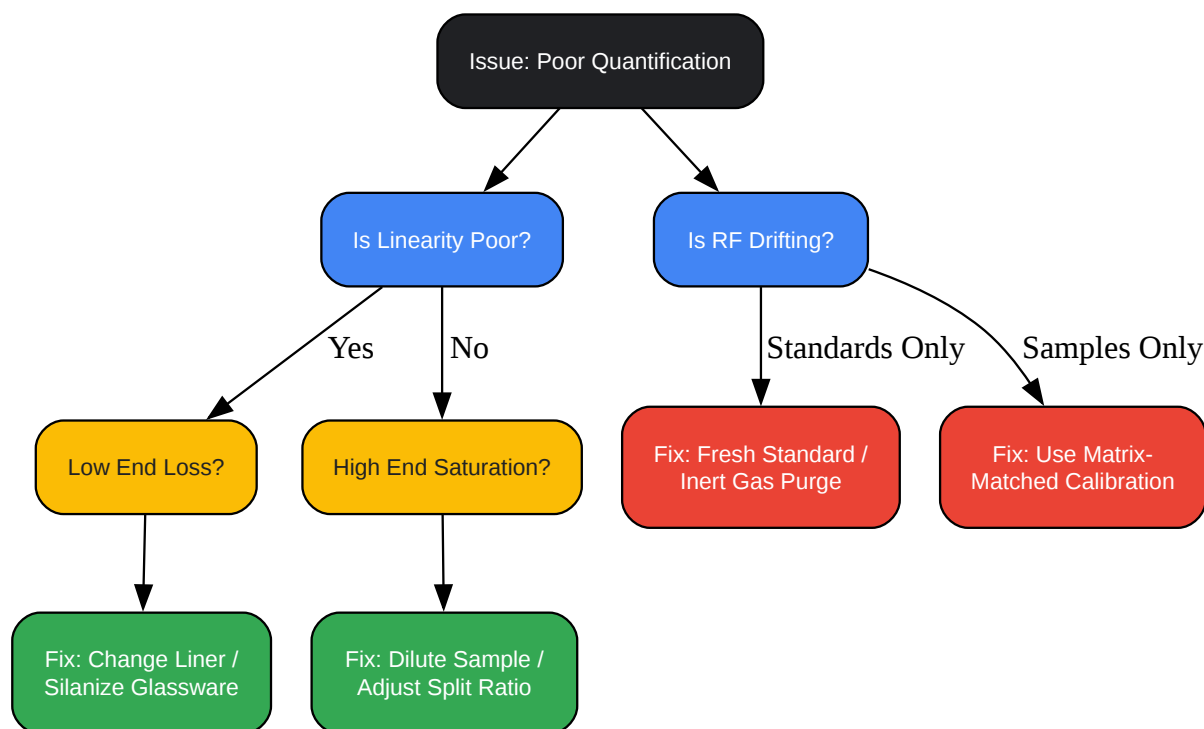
Issue: Poor Quantification

Is Linearity Poor?

Is RF Drifting?

Yes

No

Standards Only

Samples Only

Low End Loss?

High End Saturation?

Fix: Fresh Standard / Inert Gas Purge

Fix: Use Matrix-Matched Calibration

Fix: Change Liner / Silanize Glassware

Fix: Dilute Sample / Adjust Split Ratio